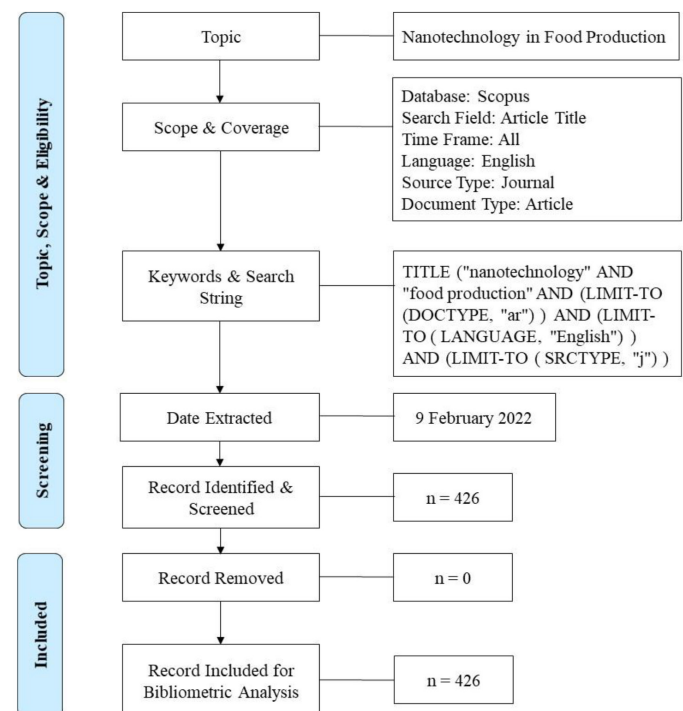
Topic, Scope & Eligibility

Topic

Nanotechnology in Food Production

Scope & Coverage

Database: Scopus
Search Field: Article Title
Time Frame: All
Language: English
Source Type: Journal
Document Type: Article

Keywords & Search String

TITLE ("nanotechnology" AND "food production" AND (LIMIT-TO (DOCTYPE, "ar") ) AND (LIMIT-TO ( LANGUAGE, "English") ) AND (LIMIT-TO ( SRCTYPE, "j") )

Screening

Date Extracted

9 February 2022

Record Identified & Screened

n = 426

Included

Record Removed

n = 0

Record Included for Bibliometric Analysis

n = 426